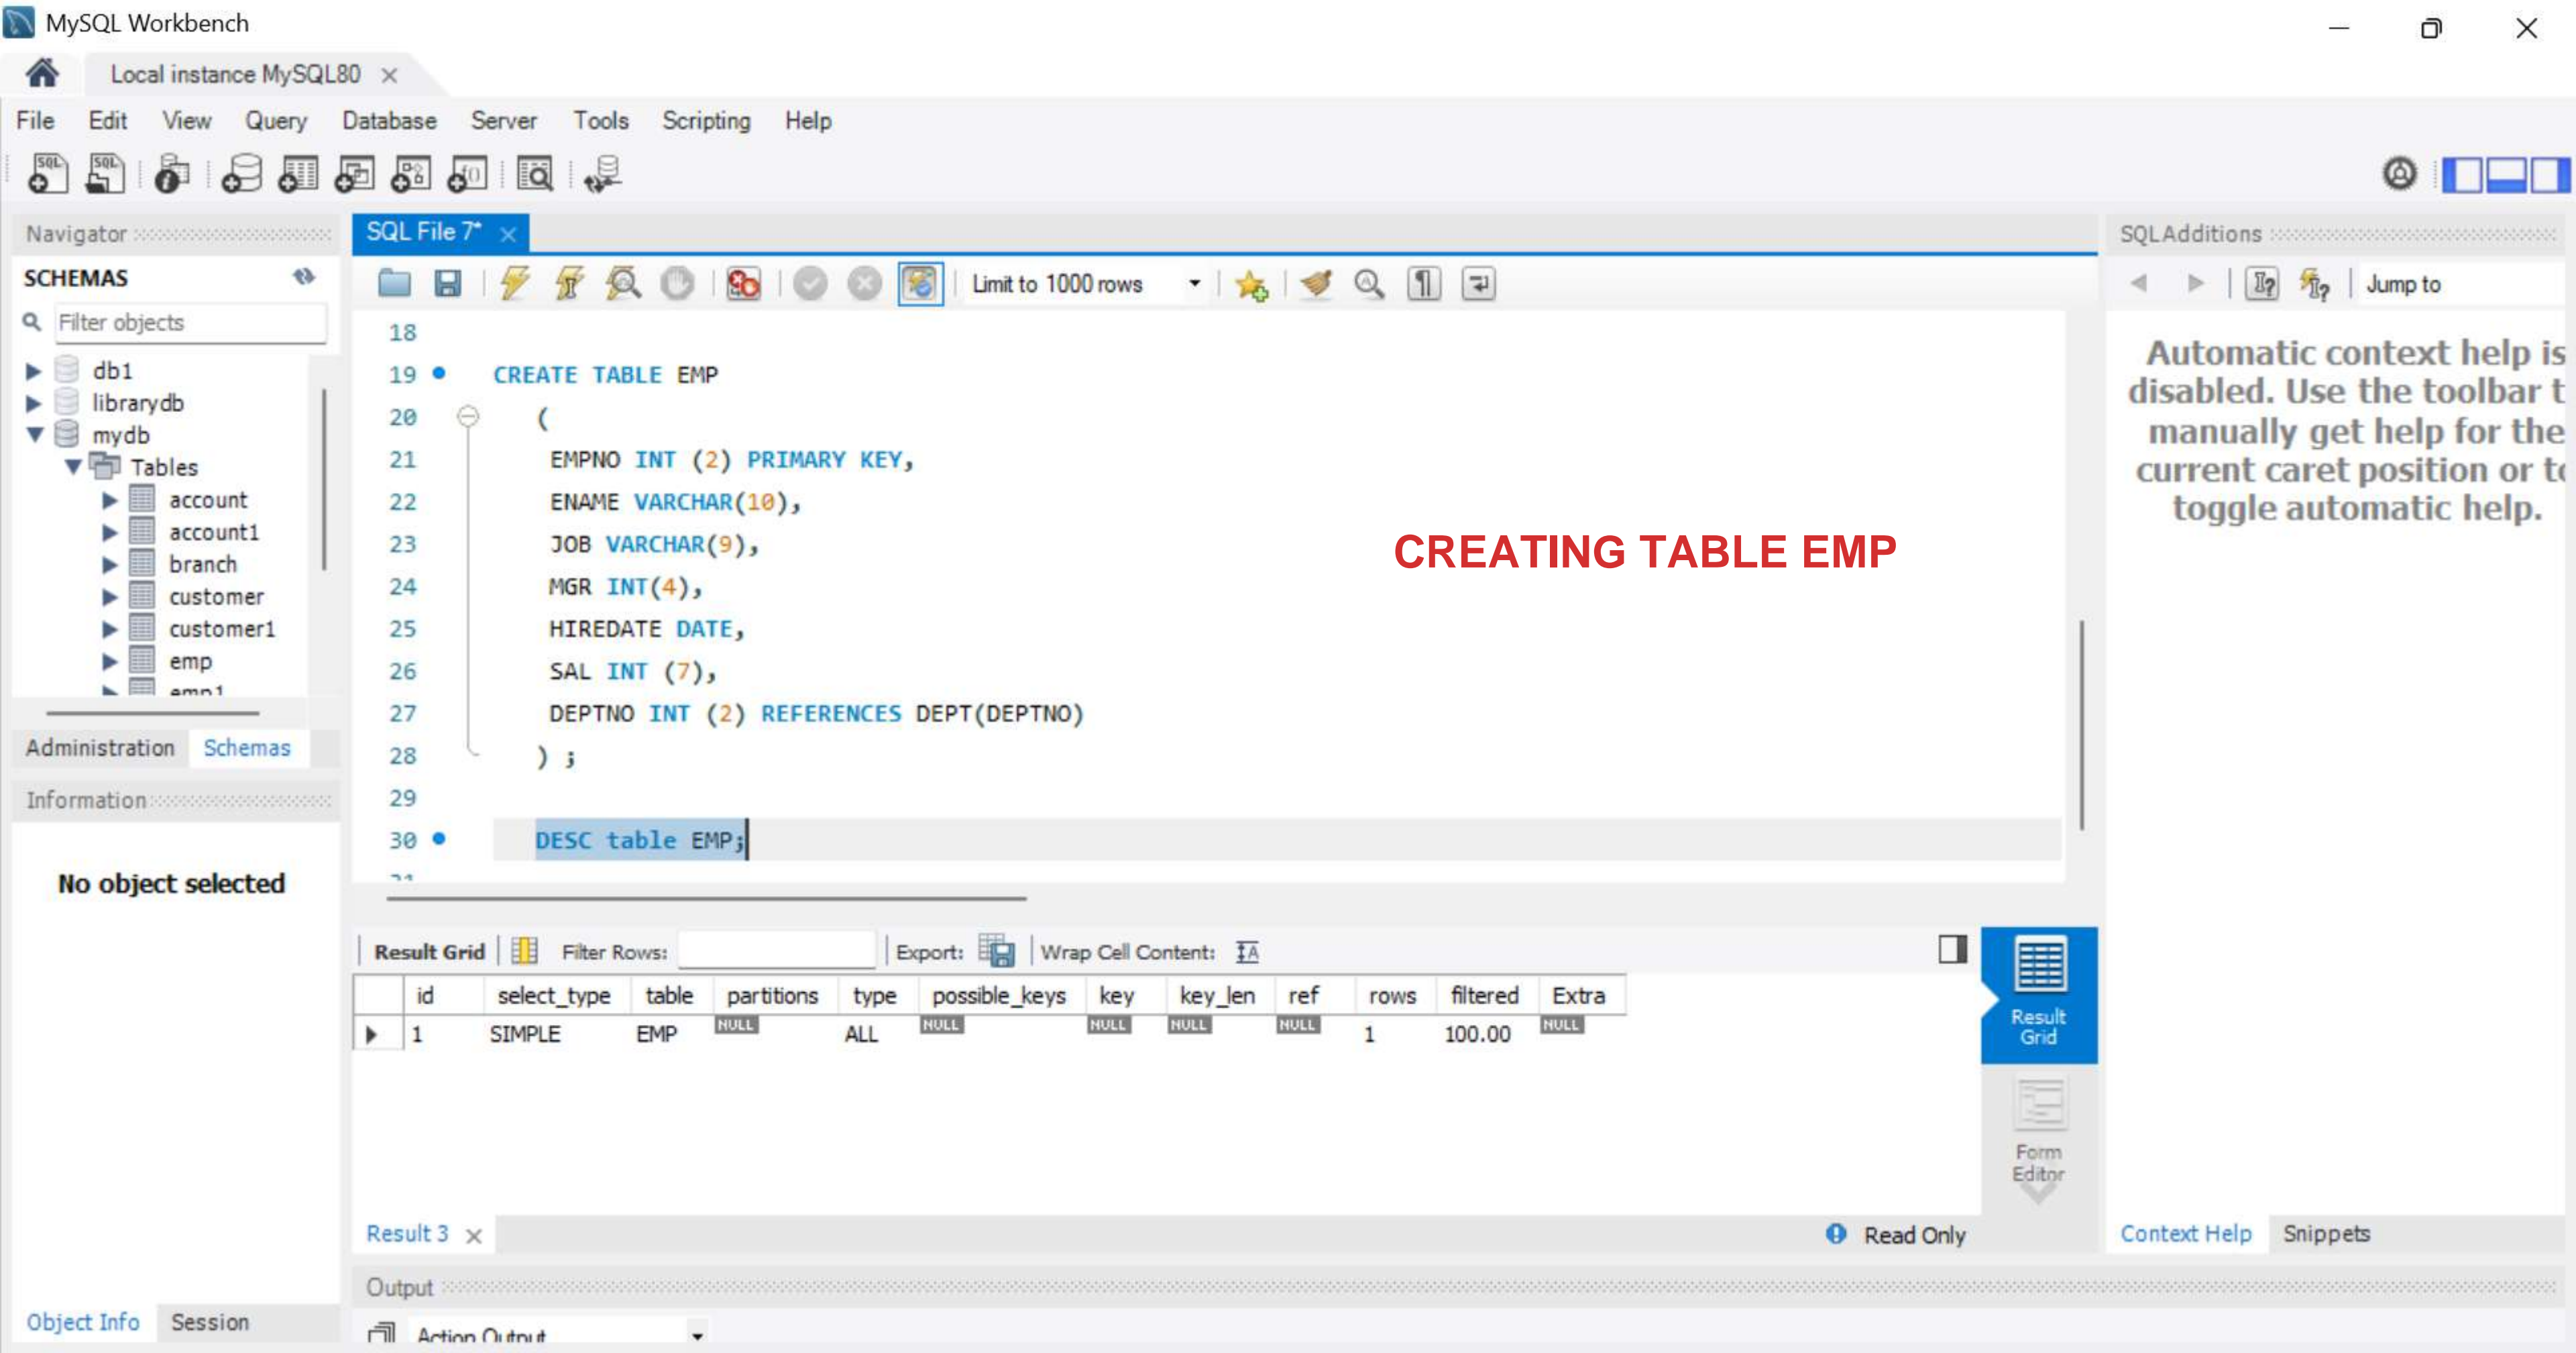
MySQL Workbench

Local instance MySQL80

File Edit View Query Database Server Tools Scripting Help

Navigator

SCHEMAS

Filter objects

db1
librarydb
mydb
Tables
account
account1
branch
customer
customer1
emp
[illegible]

Administration Schemas

Information

No object selected

Object Info Session

SQL File 7*

Limit to 1000 rows

18
19 CREATE TABLE EMP
20 (
21 EMPNO INT (2) PRIMARY KEY,
22 ENAME VARCHAR(10),
23 JOB VARCHAR(9),
24 MGR INT(4),
25 HIREDATE DATE,
26 SAL INT (7),
27 DEPTNO INT (2) REFERENCES DEPT(DEPTNO)
28 ) ;
29
30 DESC table EMP;

CREATING TABLE EMP

Result Grid Filter Rows: Export: Wrap Cell Content:

| | id | select_type | table | partitions | type | possible_keys | key | key_len | ref | rows | filtered | Extra |
|---|---|---|---|---|---|---|---|---|---|---|---|---|
| ▶ | 1 | SIMPLE | EMP | NULL | ALL | NULL | NULL | NULL | NULL | 1 | 100.00 | NULL |

Result Grid

Form Editor

Result 3

Read Only

Output

Action Output

SQLAdditions

Jump to

Automatic context help is disabled. Use the toolbar t manually get help for the current caret position or t toggle automatic help.

Context Help Snippets